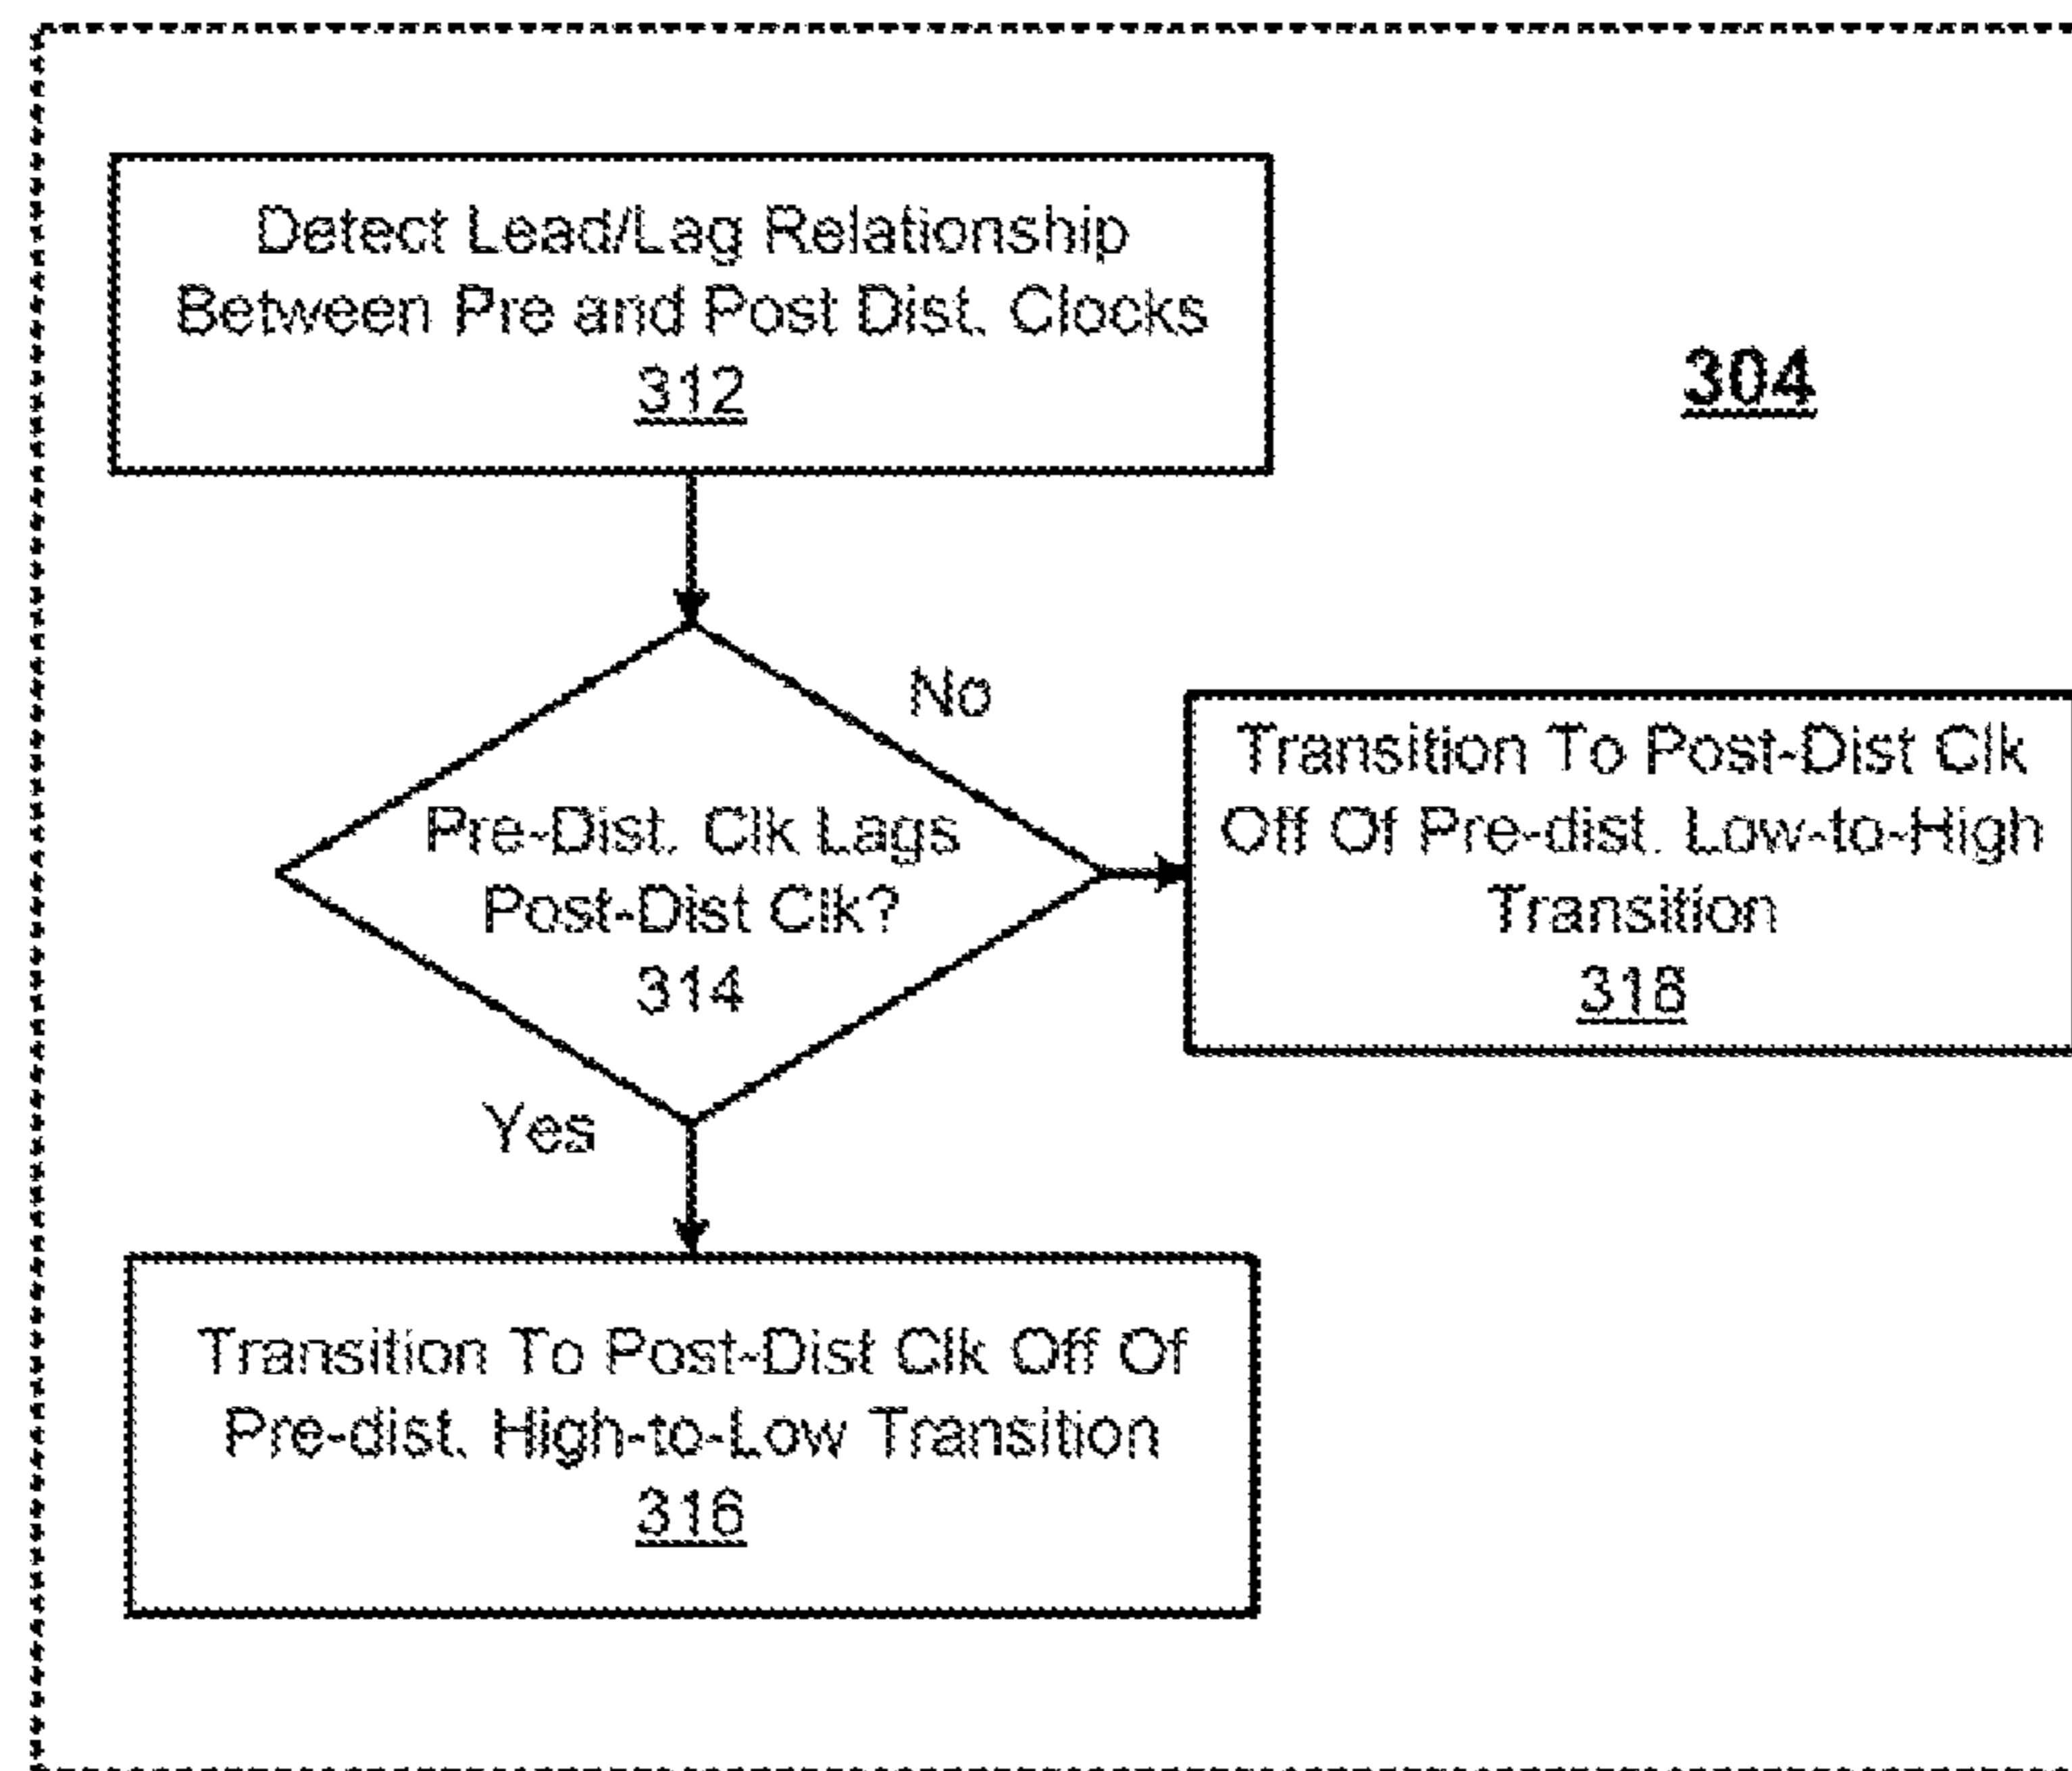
Detect Lead/Lag Relationship Between Pre and Post Dist. Clocks
312

304

Pre-Dist. Clk Lags Post-Dist Clk?
314

No

Transition To Post-Dist Clk Off Of Pre-dist. Low-to-High Transition
318

Yes

Transition To Post-Dist Clk Off Of Pre-dist. High-to-Low Transition
316